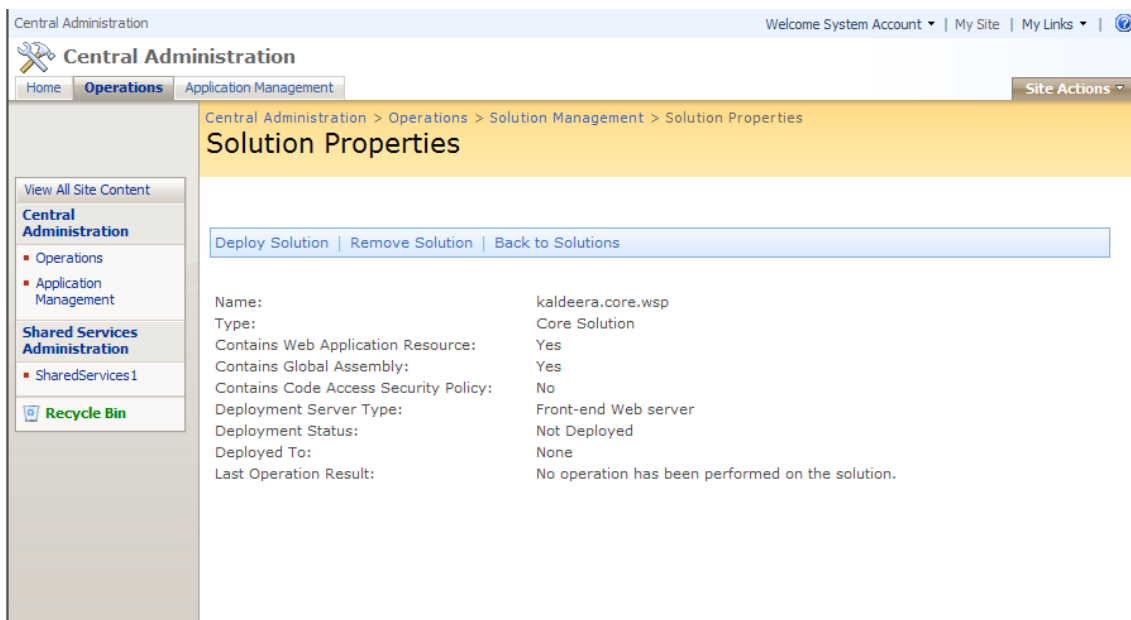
Central Administration

Welcome System Account ▾ | My Site | My Links ▾ |

Central Administration

Home | Operations | Application Management

Site Actions ▾

Central Administration > Operations > Solution Management > Solution Properties

Solution Properties

View All Site Content

Central Administration

- Operations
- Application Management

Shared Services Administration

- SharedServices1

Recycle Bin

Deploy Solution | Remove Solution | Back to Solutions

| | |
|---|---|
| Name: | kaldeera.core.wsp |
| Type: | Core Solution |
| Contains Web Application Resource: | Yes |
| Contains Global Assembly: | Yes |
| Contains Code Access Security Policy: | No |
| Deployment Server Type: | Front-end Web server |
| Deployment Status: | Not Deployed |
| Deployed To: | None |
| Last Operation Result: | No operation has been performed on the solution. |